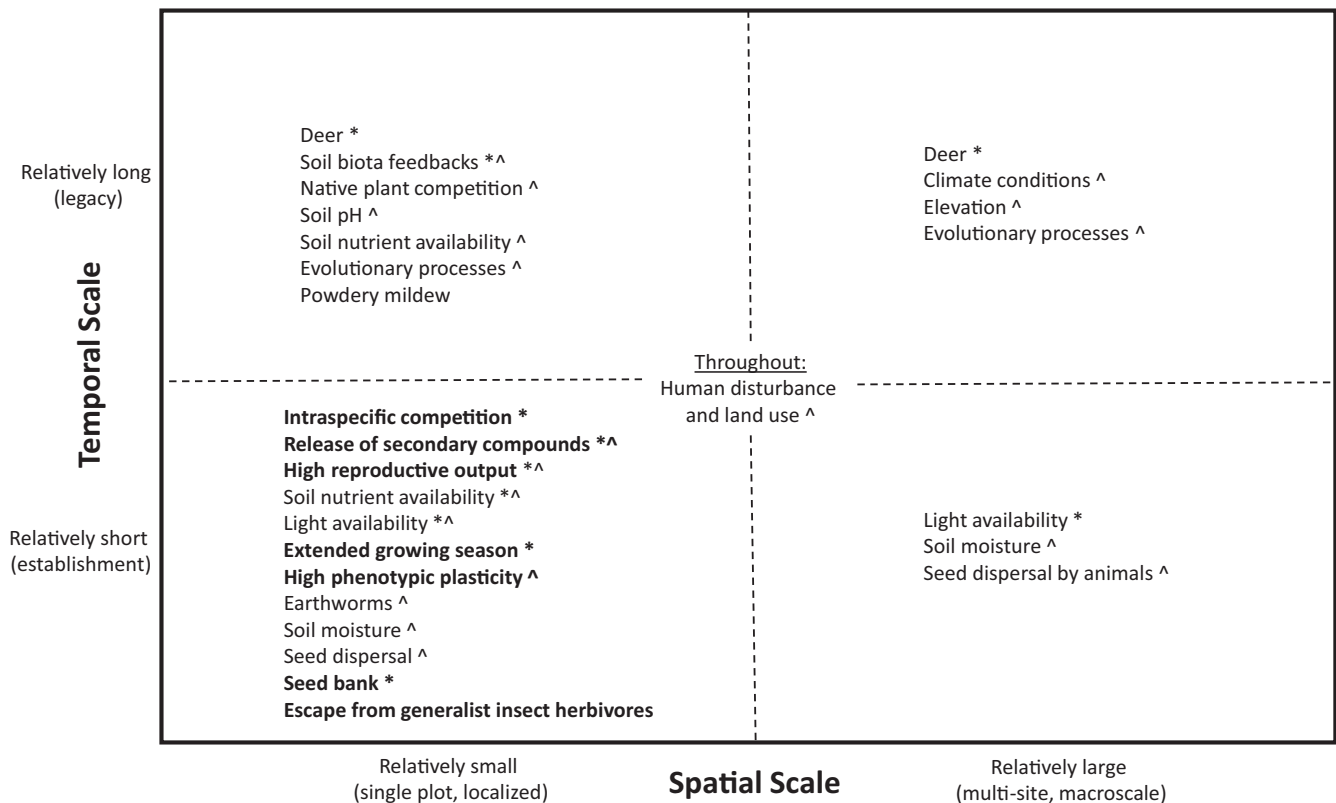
Temporal Scale

Relatively long (legacy)

Relatively short (establishment)

Deer *
Soil biota feedbacks *^
Native plant competition ^
Soil pH ^
Soil nutrient availability ^
Evolutionary processes ^
Powdery mildew

Deer *
Climate conditions ^
Elevation ^
Evolutionary processes ^

Throughout:
Human disturbance and land use ^

**Intraspecific competition \***
**Release of secondary compounds \*^**
**High reproductive output** *^
Soil nutrient availability *^
Light availability *^
**Extended growing season \***
**High phenotypic plasticity ^**
Earthworms ^
Soil moisture ^
Seed dispersal ^
**Seed bank \***
**Escape from generalist insect herbivores**

Light availability *
Soil moisture ^
Seed dispersal by animals ^

Relatively small (single plot, localized)

Spatial Scale

Relatively large (multi-site, macroscale)